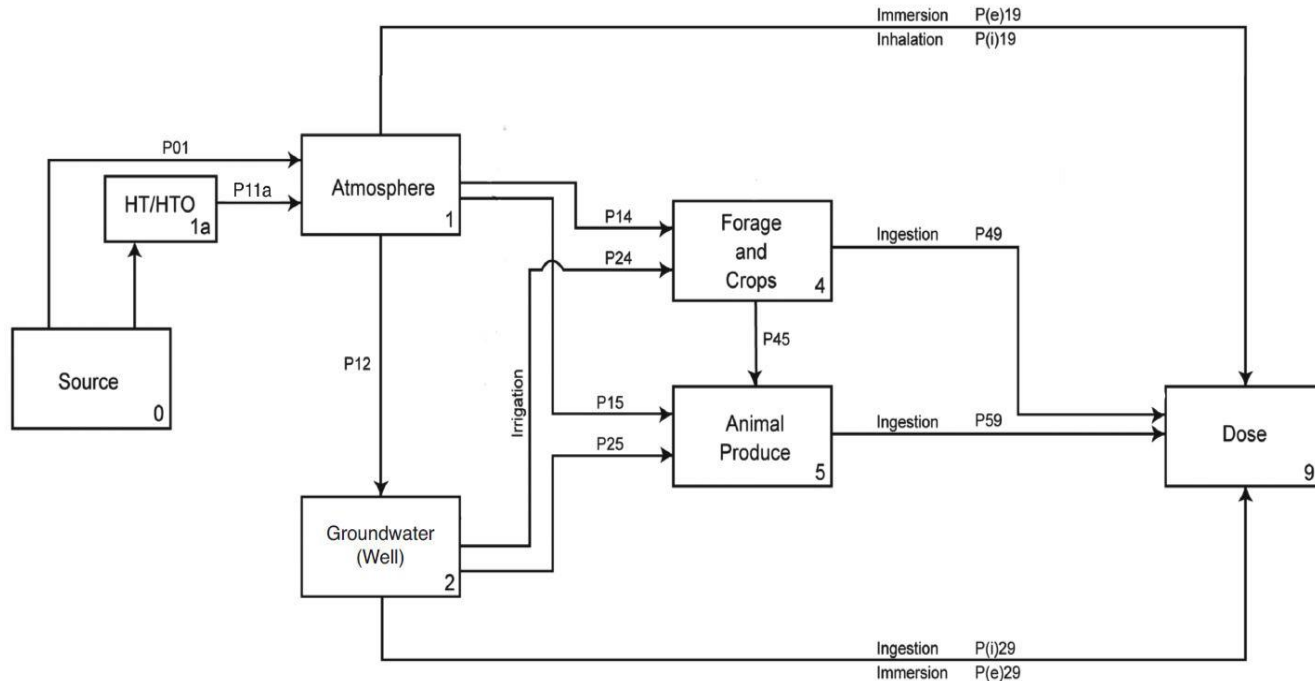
Immersion P(e)19
Inhalation P(i)19

P01

HT/HTO
1a

P11a

Atmosphere
1

P14

P24

Forage and Crops
4

Ingestion P49

P45

P12

Irrigation

P15

P25

Animal Produce
5

Ingestion P59

Source
0

Dose
9

Groundwater (Well)
2

Ingestion P(i)29
Immersion P(e)29